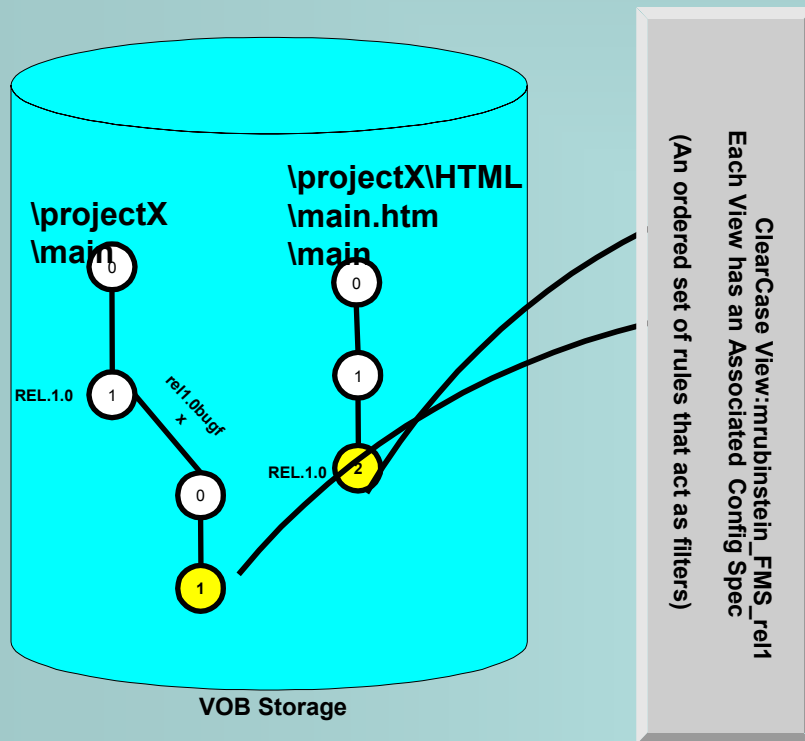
\projectX\HTML
\main.htm
\main

\projectX
\main

0
REL.1.0
1
rel1.0bugfx
0
1

0
1
REL.1.0
2

VOB Storage

ClearCase View:mrubinstein_FMS_rel1
Each View has an Associated Config Spec
(An ordered set of rules that act as filters)